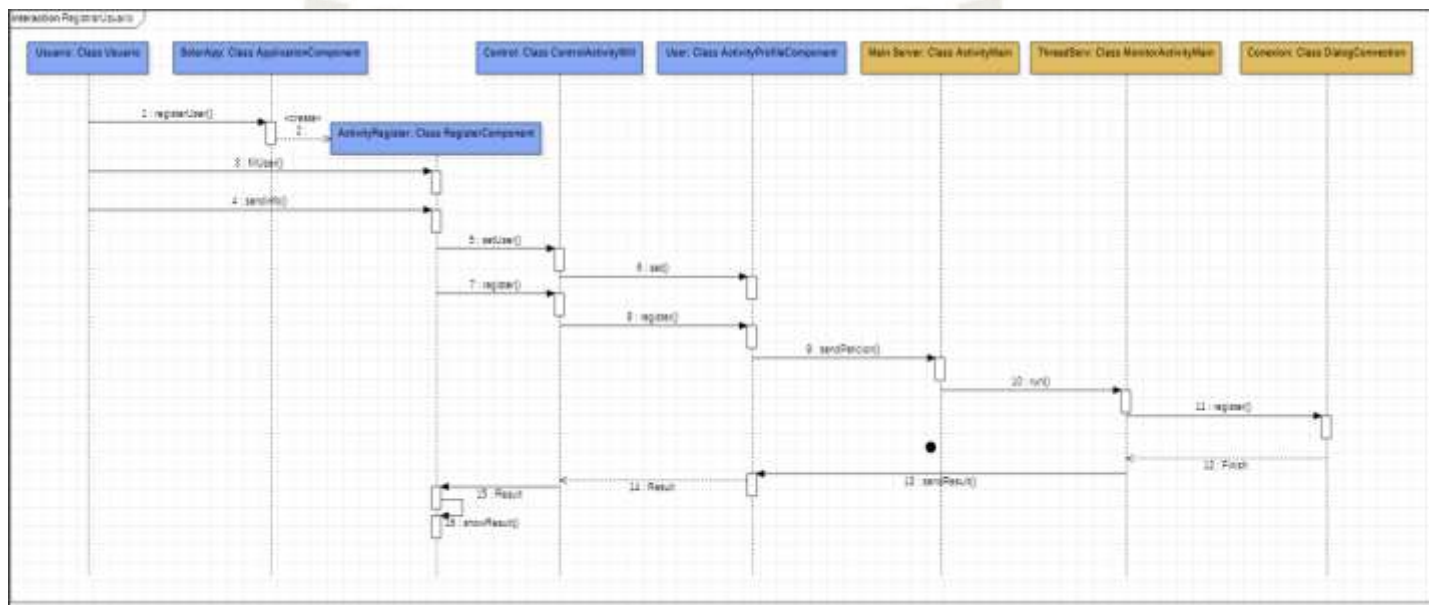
interaction RegistrarUsuario

Usuario: Class Usuario

SolarApp: Class ApplicationComponent

Control: Class ControlActivityWifi

User: Class ActivityProfileComponent

Main Server: Class ActivityMain

ThreadServ: Class MonitorActivityMain

Conexion: Class DialogConnection

1 : registerUser()

«create»
2

ActivityRegister: Class RegisterComponent

3 : fillUser()

4 : sendInfo()

5 : setUser()

6 : set()

7 : register()

8 : register()

9 : sendPeticion()

10 : run()

11 : register()

12 : Finish

13 : sendResult()

14 : Result

15 : Result

16 : showResult()